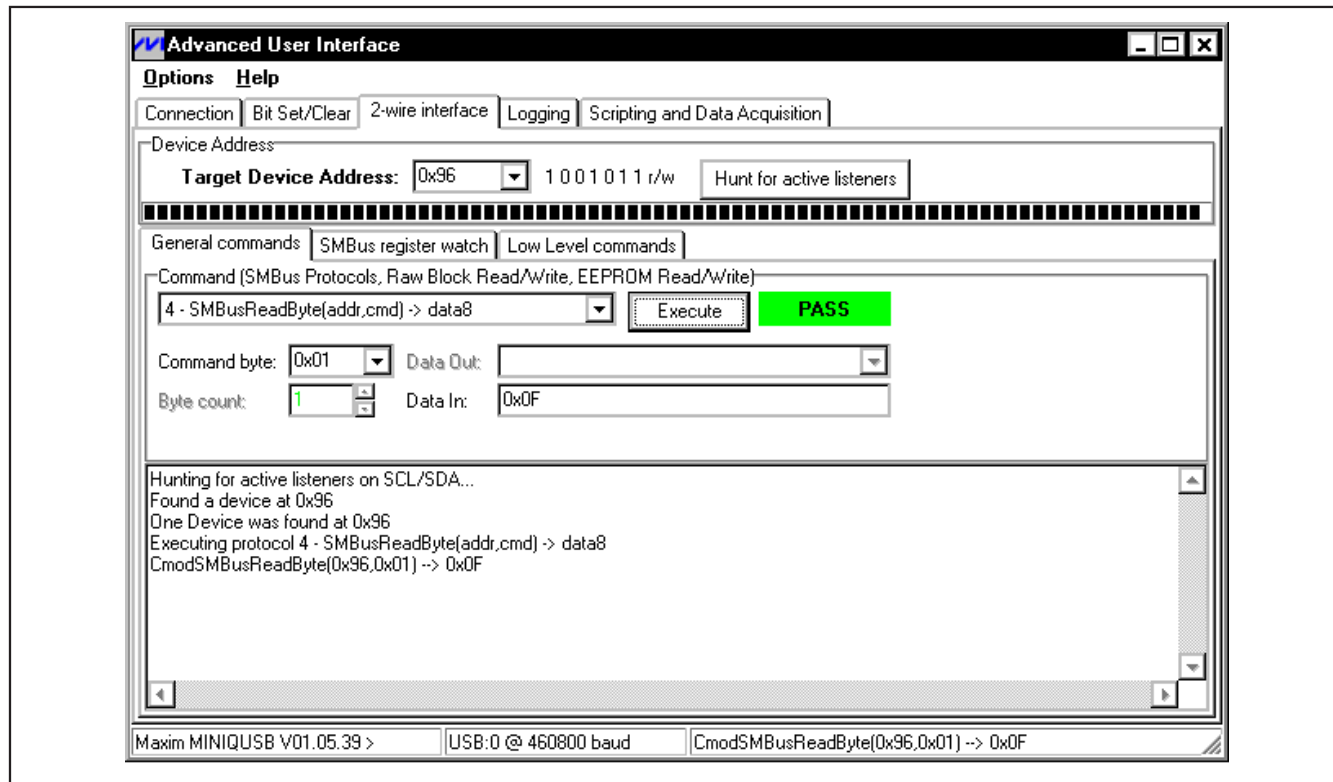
Advanced User Interface

Options Help

Connection | Bit Set/Clear | 2-wire interface | Logging | Scripting and Data Acquisition

Device Address

Target Device Address: 0x96 1 0 0 1 0 1 1 r/w Hunt for active listeners

General commands | SMBus register watch | Low Level commands

Command (SMBus Protocols, Raw Block Read/Write, EEPROM Read/Write)

4 - SMBusReadByte(addr,cmd) -> data8 Execute PASS

Command byte: 0x01 Data Out:

Byte count: 1 Data In: 0x0F

Hunting for active listeners on SCL/SDA...
Found a device at 0x96
One Device was found at 0x96
Executing protocol 4 - SMBusReadByte(addr,cmd) -> data8
CmodSMBusReadByte(0x96,0x01) --> 0x0F

Maxim MINIQUSB V01.05.39 > | USB:0 @ 460800 baud | CmodSMBusReadByte(0x96,0x01) --> 0x0F